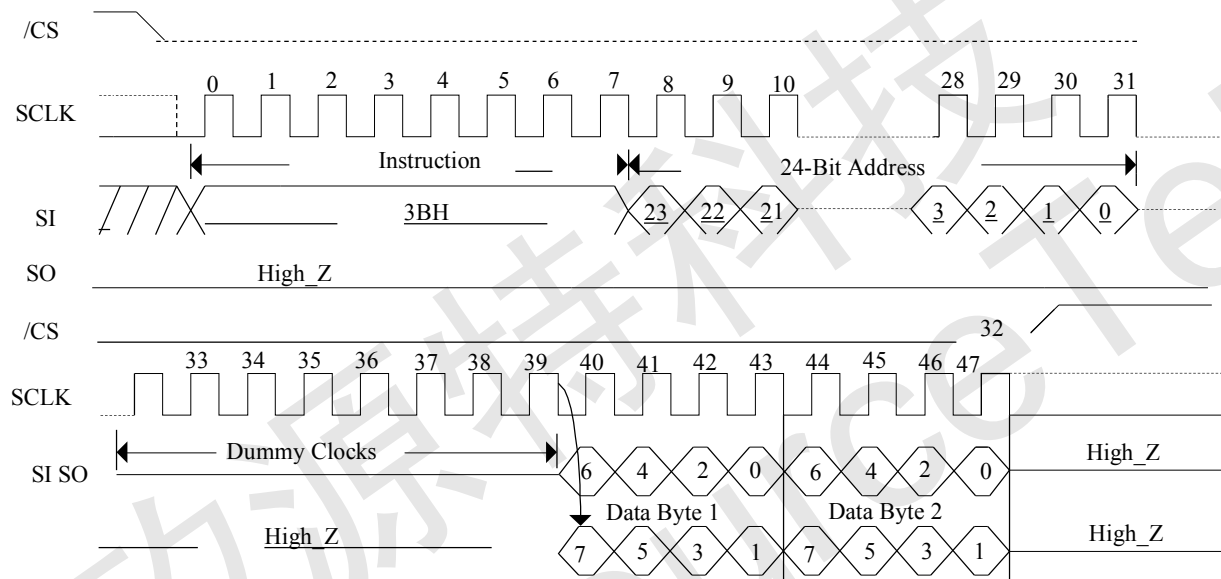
/CS

SCLK 0 1 2 3 4 5 6 7 8 9 10 28 29 30 31

Instruction

24-Bit Address

SI 3BH 23 22 21 3 2 1 0

SO High_Z

/CS 32

SCLK 33 34 35 36 37 38 39 40 41 42 43 44 45 46 47

Dummy Clocks

SI SO 6 4 2 0 6 4 2 0 High_Z

Data Byte 1 Data Byte 2

High_Z 7 5 3 1 7 5 3 1 High_Z